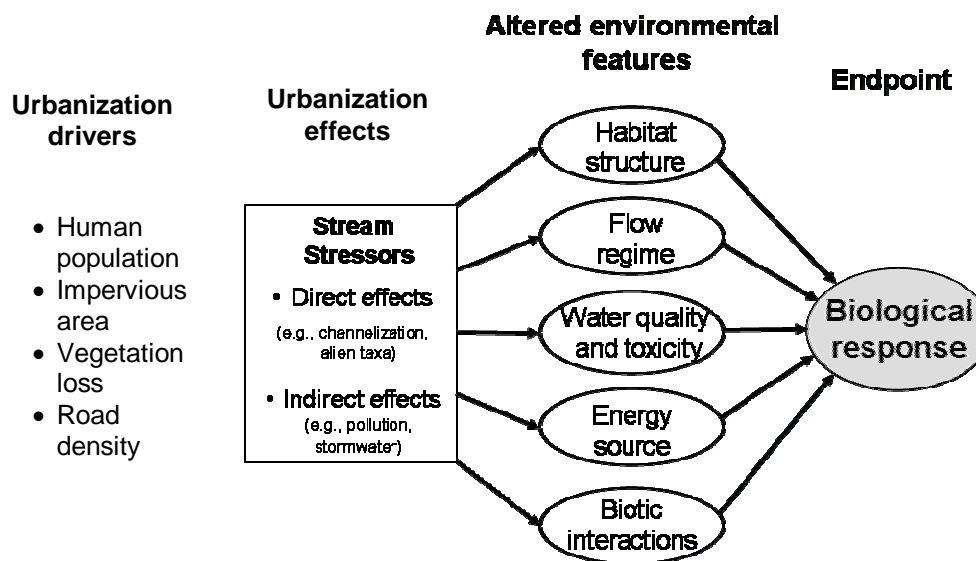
Urbanization drivers

• Human population
• Impervious area
• Vegetation loss
• Road density

Urbanization effects

Stream Stressors

• Direct effects
(e.g., chennelization, alien taxa)

• Indirect effects
(e.g., pollution, stormwater)

Altered environmental features

Habitat structure

Flow regime

Water quality and toxicity

Energy source

Biotic interactions

Endpoint

Biological response